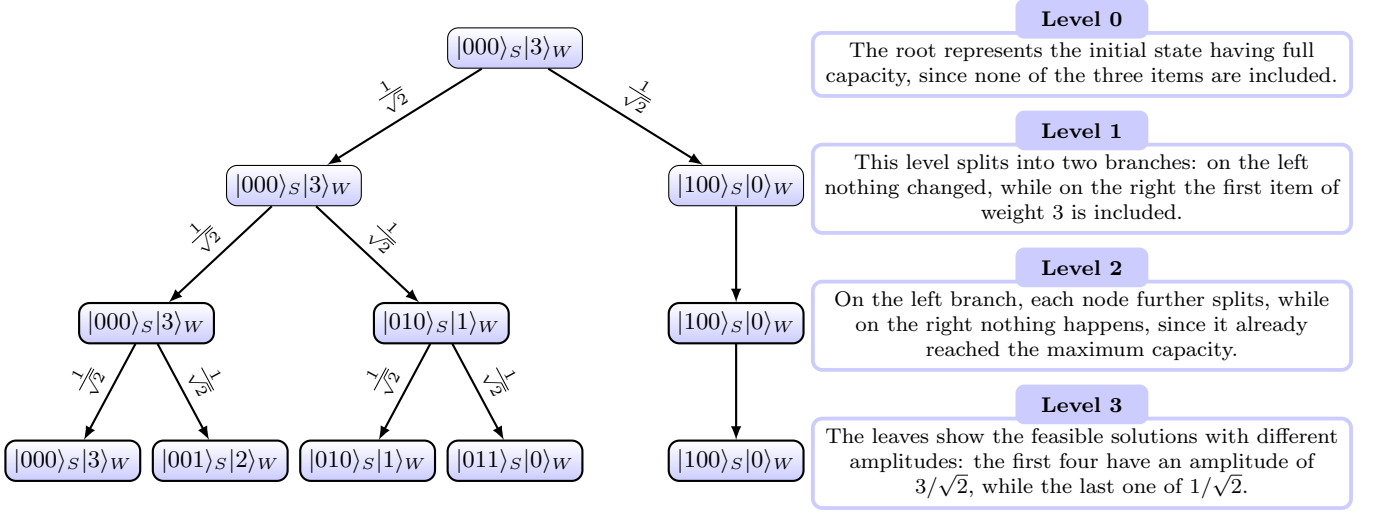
$|000\rangle_S|3\rangle_W$

$\frac{1}{\sqrt{2}}$

$\frac{1}{\sqrt{2}}$

$|000\rangle_S|3\rangle_W$

$|100\rangle_S|0\rangle_W$

$\frac{1}{\sqrt{2}}$

$\frac{1}{\sqrt{2}}$

$|000\rangle_S|3\rangle_W$

$|010\rangle_S|1\rangle_W$

$|100\rangle_S|0\rangle_W$

$\frac{1}{\sqrt{2}}$

$\frac{1}{\sqrt{2}}$

$\frac{1}{\sqrt{2}}$

$\frac{1}{\sqrt{2}}$

$|000\rangle_S|3\rangle_W$

$|001\rangle_S|2\rangle_W$

$|010\rangle_S|1\rangle_W$

$|011\rangle_S|0\rangle_W$

$|100\rangle_S|0\rangle_W$

Level 0

The root represents the initial state having full capacity, since none of the three items are included.

Level 1

This level splits into two branches: on the left nothing changed, while on the right the first item of weight 3 is included.

Level 2

On the left branch, each node further splits, while on the right nothing happens, since it already reached the maximum capacity.

Level 3

The leaves show the feasible solutions with different amplitudes: the first four have an amplitude of $3/\sqrt{2}$, while the last one of $1/\sqrt{2}$.